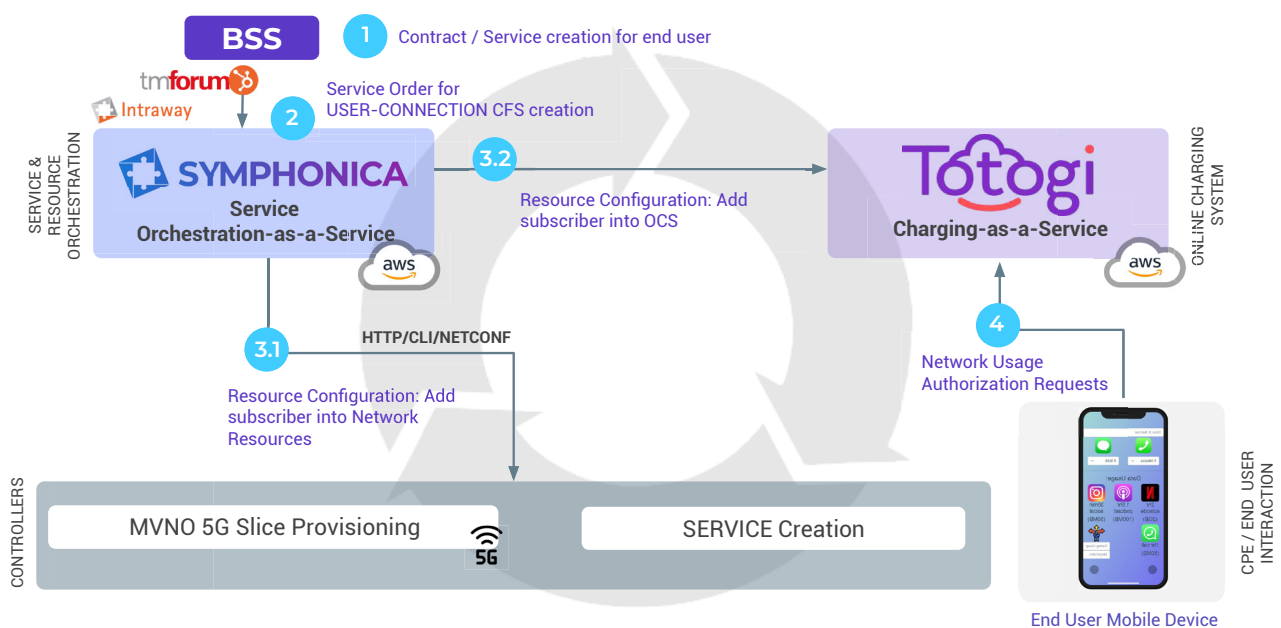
BSS

1 Contract / Service creation for end user

tmforum

Intraway

2 Service Order for USER-CONNECTION CFS creation

SERVICE & RESOURCE ORCHESTRATION

SYMPHONICA
Service
Orchestration-as-a-Service

aws

3.2

Resource Configuration: Add subscriber into OCS

Totogi
Charging-as-a-Service

aws

ONLINE CHARGING SYSTEM

4

Network Usage Authorization Requests

3.1

HTTP/CLI/NETCONF

Resource Configuration: Add subscriber into Network Resources

CONTROLLERS

MVNO 5G Slice Provisioning

5G

SERVICE Creation

CPE / END USER INTERACTION

End User Mobile Device